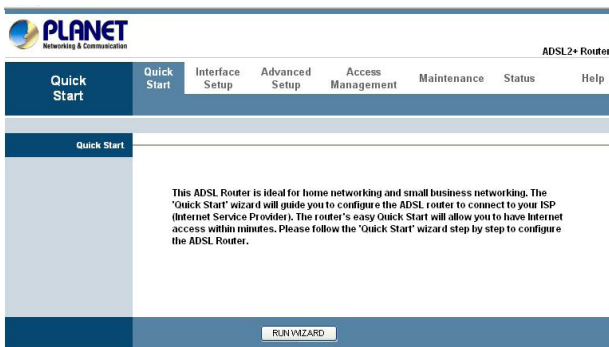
PLANET
Networking & Communication

ADSL2+ Router

Quick Start

Quick Start | Interface Setup | Advanced Setup | Access Management | Maintenance | Status | Help

Quick Start

This ADSL Router is ideal for home networking and small business networking. The 'Quick Start' wizard will guide you to configure the ADSL router to connect to your ISP (Internet Service Provider). The router's easy Quick Start will allow you to have Internet access within minutes. Please follow the 'Quick Start' wizard step by step to configure the ADSL Router.

RUN WIZARD